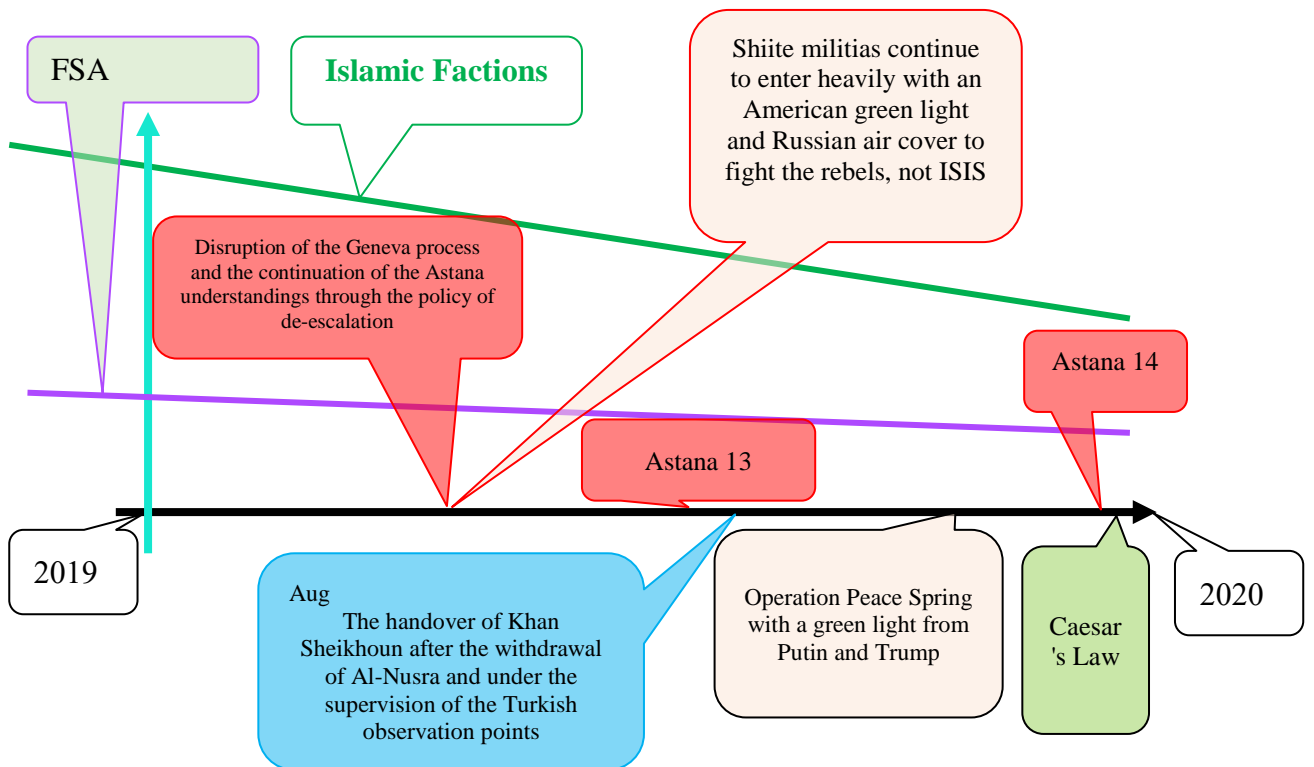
FSA

Islamic Factions

Shiite militias continue to enter heavily with an American green light and Russian air cover to fight the rebels, not ISIS

Disruption of the Geneva process and the continuation of the Astana understandings through the policy of de-escalation

Astana 14

Astana 13

2019

Aug
The handover of Khan Sheikhoun after the withdrawal of Al-Nusra and under the supervision of the Turkish observation points

Operation Peace Spring with a green light from Putin and Trump

Caesar 's Law

2020